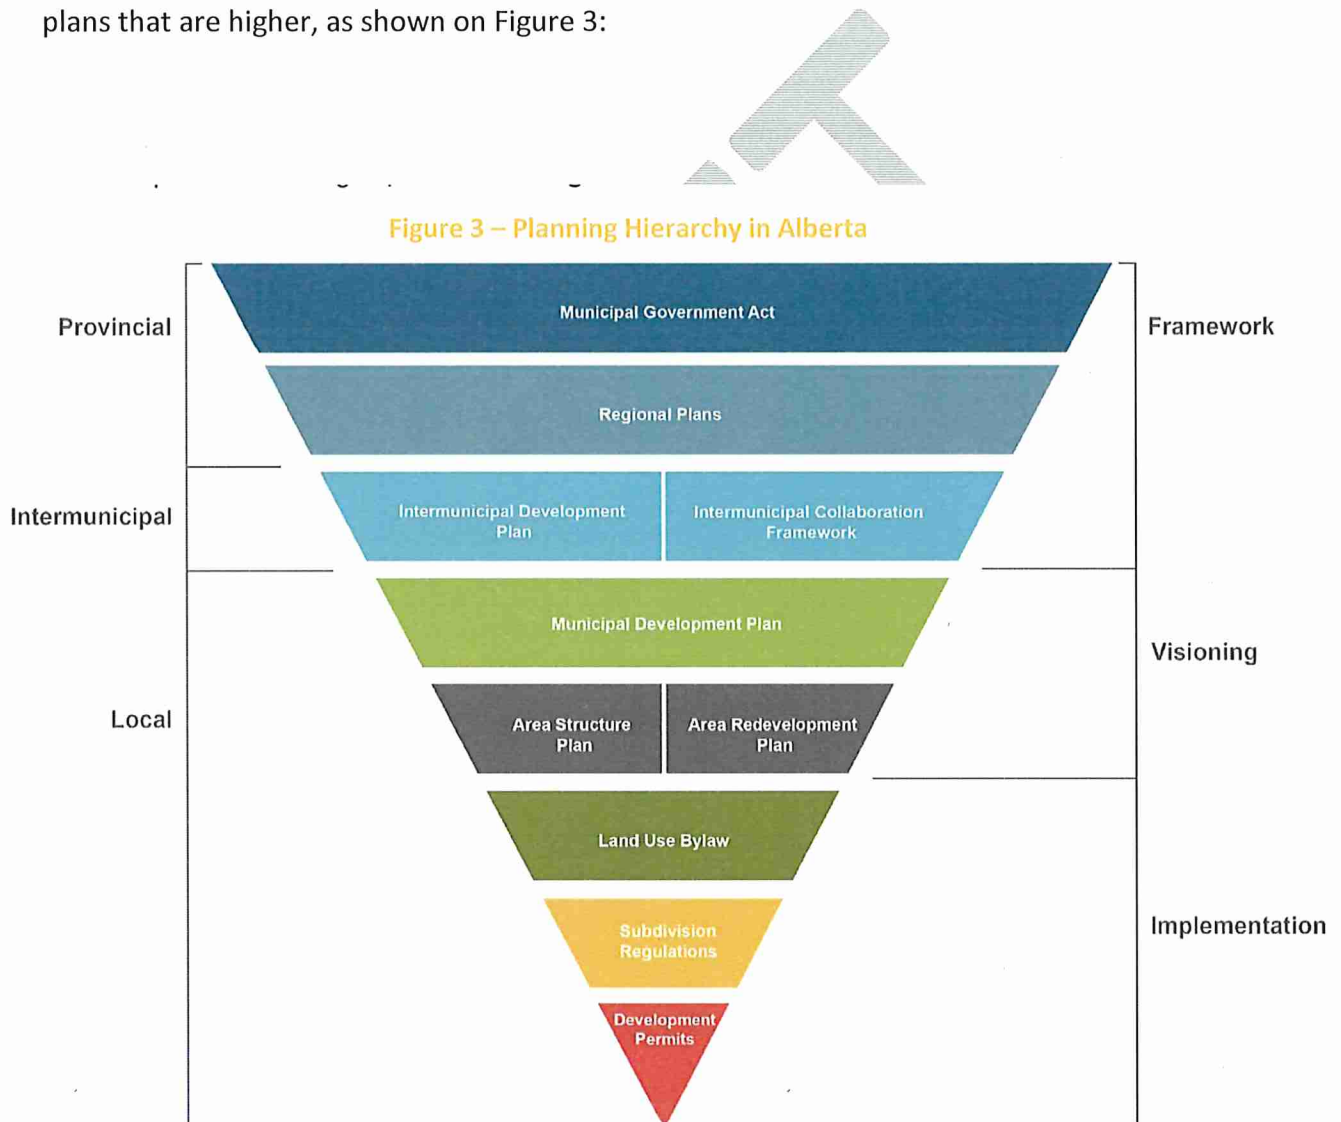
plans that are higher, as shown on Figure 3:

Figure 3 – Planning Hierarchy in Alberta

Provincial

Municipal Government Act

Framework

Regional Plans

Intermunicipal

Intermunicipal Development Plan

Intermunicipal Collaboration Framework

Municipal Development Plan

Visioning

Local

Area Structure Plan

Area Redevelopment Plan

Land Use Bylaw

Subdivision Regulations

Implementation

Development Permits